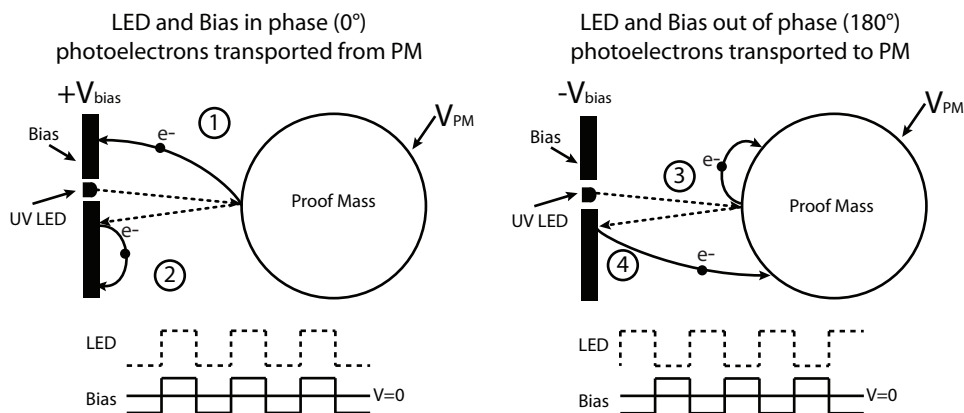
LED and Bias in phase (0°)
photoelectrons transported from PM

$+V_{bias}$

Bias

UV LED

e-

①

e-

②

Proof Mass

$V_{PM}$

LED

Bias

V=0

LED and Bias out of phase (180°)
photoelectrons transported to PM

$-V_{bias}$

Bias

UV LED

e-

③

④

e-

Proof Mass

$V_{PM}$

LED

Bias

V=0